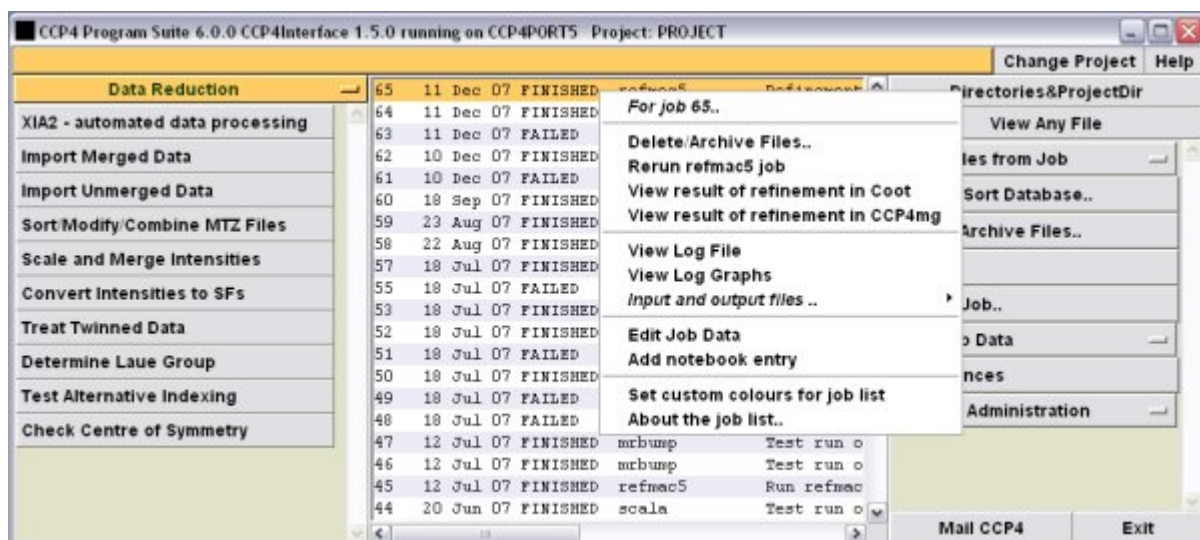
CCP4 Program Suite 6.0.0 CCP4Interface 1.5.0 running on CCP4PORT5 Project: PROJECT

Change Project | Help

Data Reduction
XIA2 - automated data processing
Import Merged Data
Import Unmerged Data
Sort/Modify/Combine MTZ Files
Scale and Merge Intensities
Convert Intensities to SFs
Treat Twinned Data
Determine Laue Group
Test Alternative Indexing
Check Centre of Symmetry

65 11 Dec 07 FINISHED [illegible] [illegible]
64 11 Dec 07 FINISHED
63 11 Dec 07 FAILED
62 10 Dec 07 FINISHED
61 10 Dec 07 FAILED
60 18 Sep 07 FINISHED
59 23 Aug 07 FINISHED
58 22 Aug 07 FINISHED
57 18 Jul 07 FINISHED
55 18 Jul 07 FAILED
53 18 Jul 07 FINISHED
52 18 Jul 07 FINISHED
51 18 Jul 07 FAILED
50 18 Jul 07 FINISHED
49 18 Jul 07 FAILED
48 18 Jul 07 FAILED
47 12 Jul 07 FINISHED mrbump Test run o
46 12 Jul 07 FINISHED mrbump Test run o
45 12 Jul 07 FINISHED refmac5 Run refmac
44 20 Jun 07 FINISHED scala Test run o

For job 65..
Delete/Archive Files..
Rerun refmac5 job
View result of refinement in Coot
View result of refinement in CCP4mg
View Log File
View Log Graphs
Input and output files ..
Edit Job Data
Add notebook entry
Set custom colours for job list
About the job list..

Directories&ProjectDir
View Any File
les from Job
Sort Database..
Archive Files..
Job..
Data
nces
Administration
Mail CCP4
Exit